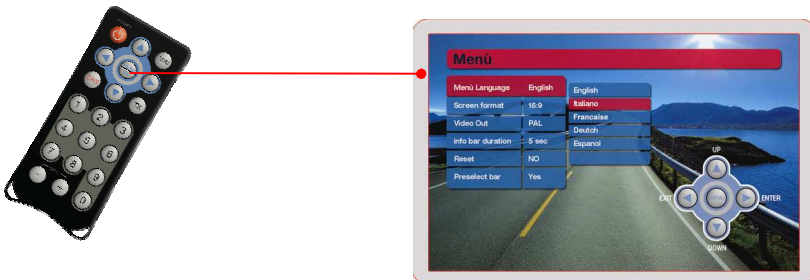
Menù

| Menù Language | English |
|---|---|
| Screen format | 16:9 |
| Video Out | PAL |
| Info bar duration | 5 sec |
| Reset | NO |
| Preselect bar | Yes |

English
Italiano
Francaise
Deutch
Espanol

UP
EXIT
ENTER
DOWN